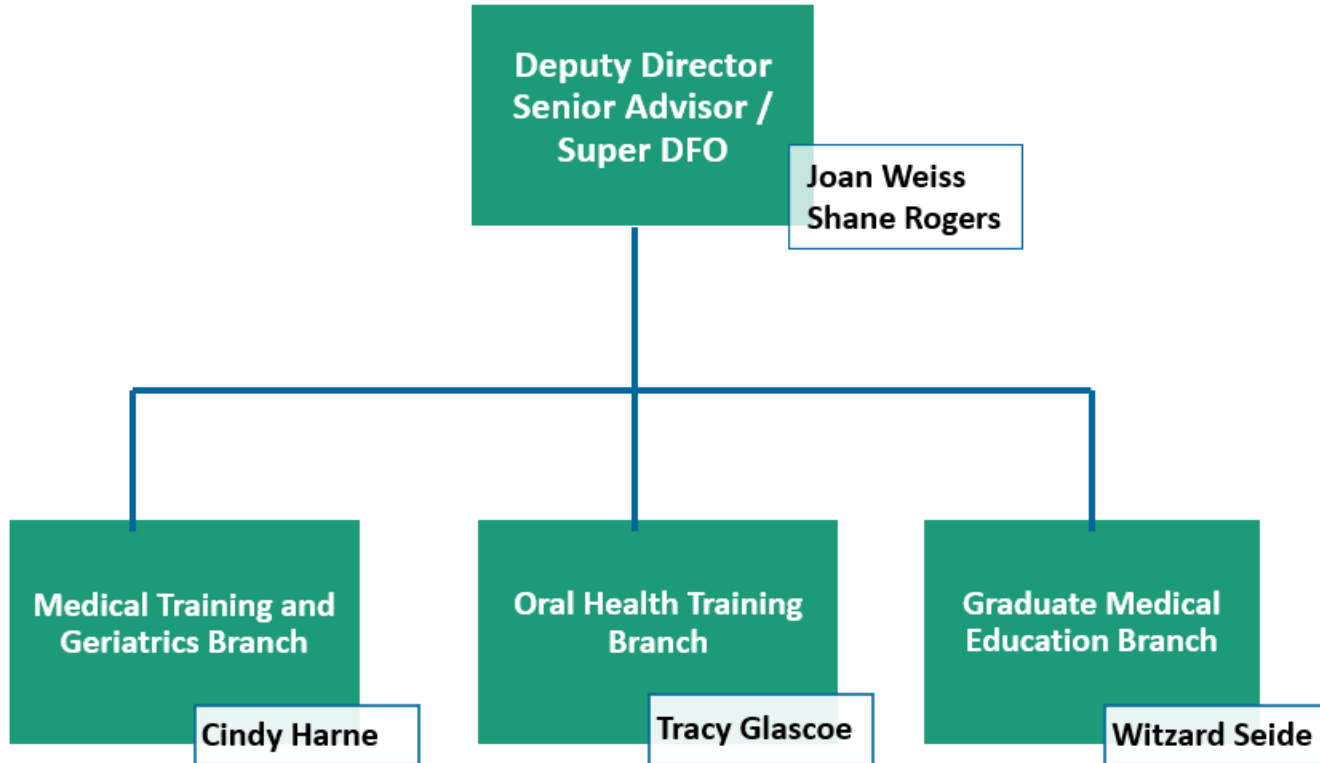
Deputy Director Senior Advisor / Super DFO

Joan Weiss
Shane Rogers

Medical Training and Geriatrics Branch

Cindy Harne

Oral Health Training Branch

Tracy Glascoe

Graduate Medical Education Branch

Witzard Seide